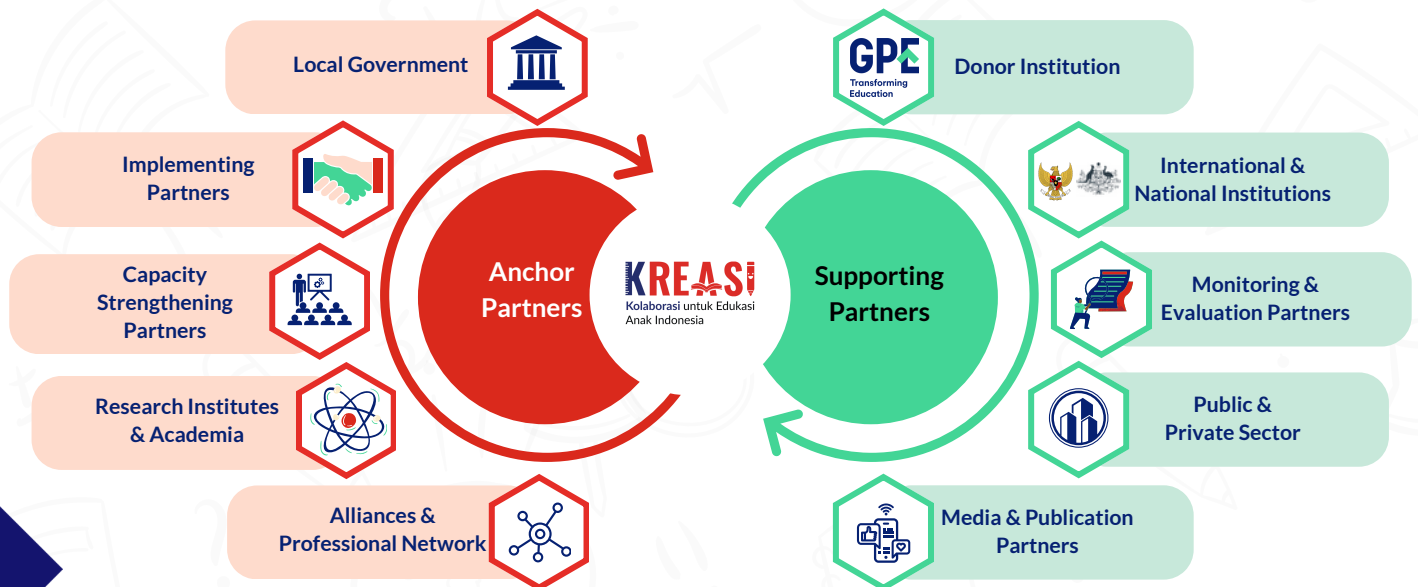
Local Government

Implementing Partners

Capacity Strengthening Partners

Research Institutes & Academia

Alliances & Professional Network

Anchor Partners

KREASI
Kolaborasi untuk Edukasi Anak Indonesia

Supporting Partners

GPE
Transforming Education

Donor Institution

International & National Institutions

Monitoring & Evaluation Partners

Public & Private Sector

Media & Publication Partners